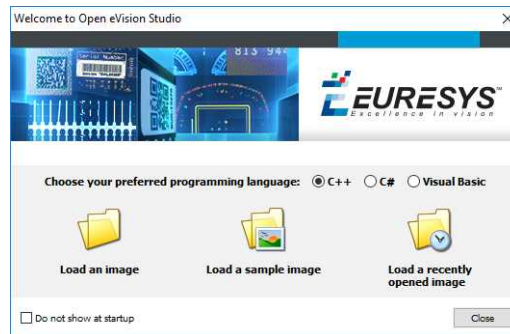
Welcome to Open eVision Studio

813 94

EURESYS
Excellence in vision

Choose your preferred programming language: C++ C# Visual Basic

Load an image

Load a sample image

Load a recently opened image

Do not show at startup

Close